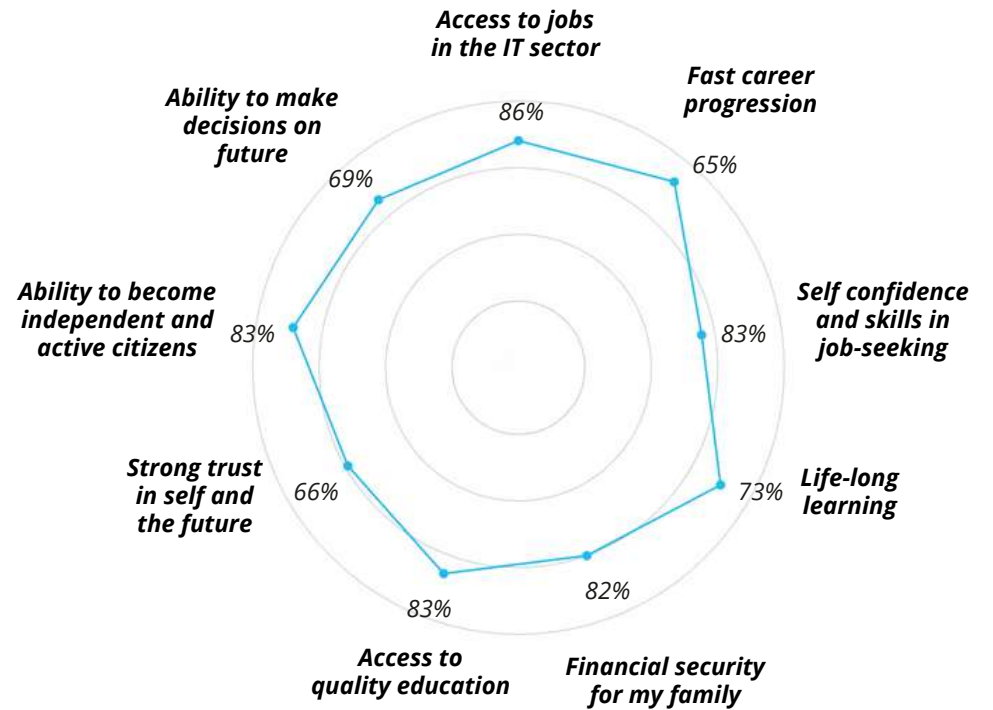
Access to jobs in the IT sector
86%

Fast career progression
65%

Self confidence and skills in job-seeking
83%

Life-long learning
73%

Financial security for my family
82%

Access to quality education
83%

Strong trust in self and the future
66%

Ability to become independent and active citizens
83%

Ability to make decisions on future
69%